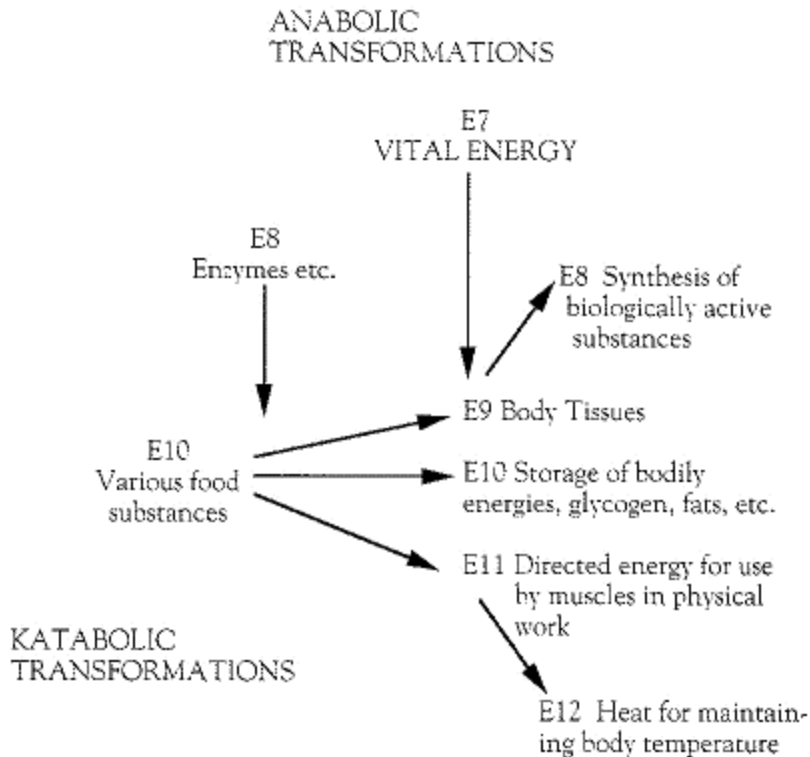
ANABOLIC
TRANSFORMATIONS

E7
VITAL ENERGY

E8
Enzymes etc.

E8 Synthesis of biologically active substances

E9 Body Tissues

E10
Various food substances

E10 Storage of bodily energies, glycogen, fats, etc.

E11 Directed energy for use by muscles in physical work

KATABOLIC
TRANSFORMATIONS

E12 Heat for maintaining body temperature